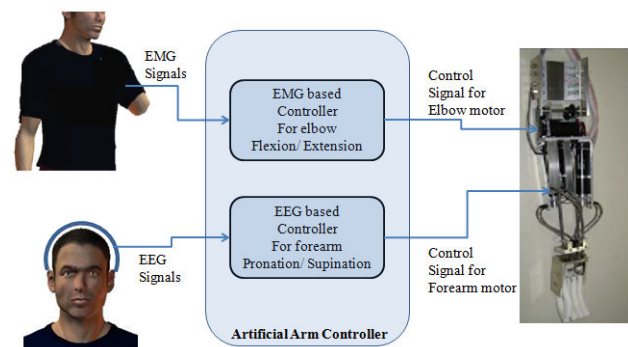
EMG Signals

EMG based Controller For elbow Flexion/ Extension

EEG based Controller For forearm Pronation/ Supination

Artificial Arm Controller

EEG Signals

Control Signal for Elbow motor

Control Signal for Forearm motor